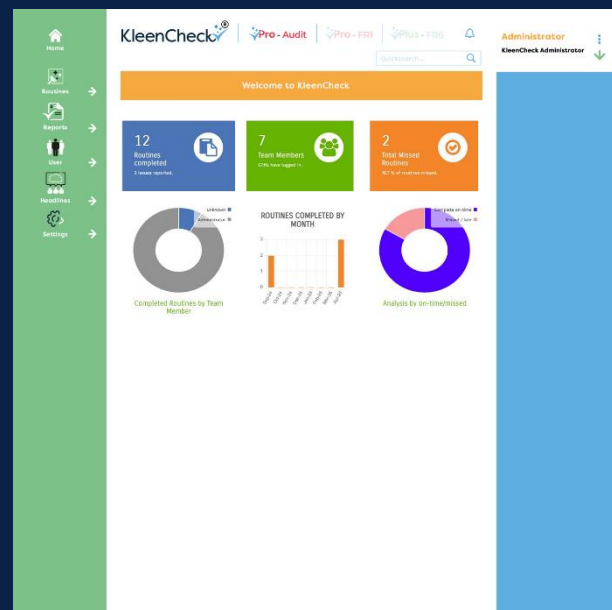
Home

Routines

Reports

User

Headlines

Settings

KleenCheck

Pro - Audit

Pro - FRI

Plus - FRS

Quicksearch...

Administrator

KleenCheck Administrator

Welcome to KleenCheck

12
Routines completed
2 issues reported.

7
Team Members
0.0% have logged in.

2
Total Missed Routines
16.7 % of routines missed.

Unknown
Administrator

Completed Routines by Team Member

ROUTINES COMPLETED BY MONTH

3
2
1
0

Analysis by on-time/missed

Analysis by on-time/missed